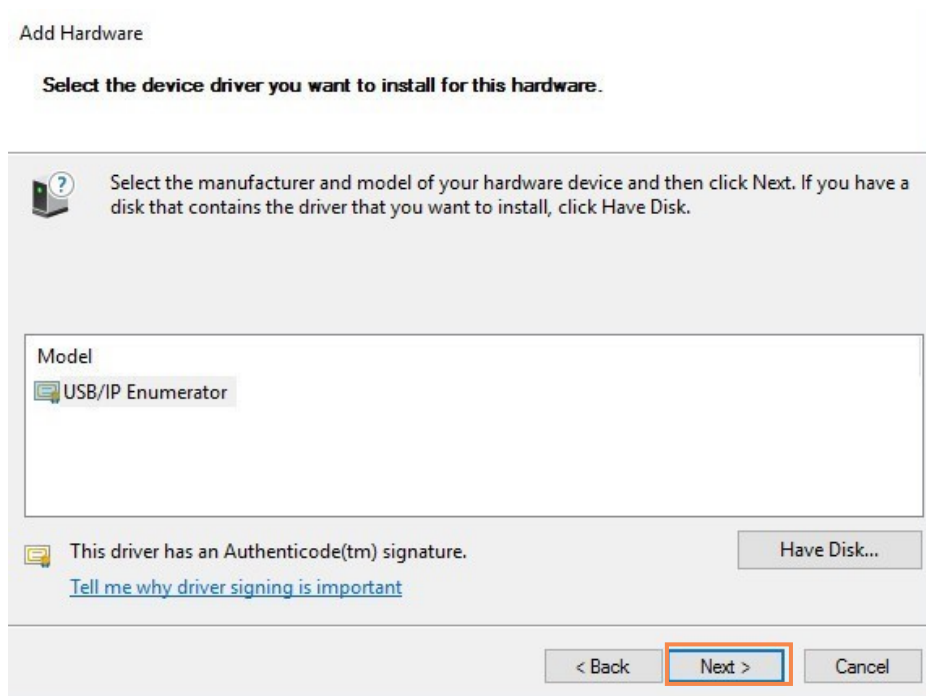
Add Hardware

Select the device driver you want to install for this hardware.

Select the manufacturer and model of your hardware device and then click Next. If you have a disk that contains the driver that you want to install, click Have Disk.

Model

USB/IP Enumerator

This driver has an Authenticode(tm) signature.

Tell me why driver signing is important

Have Disk...

< Back

Next >

Cancel